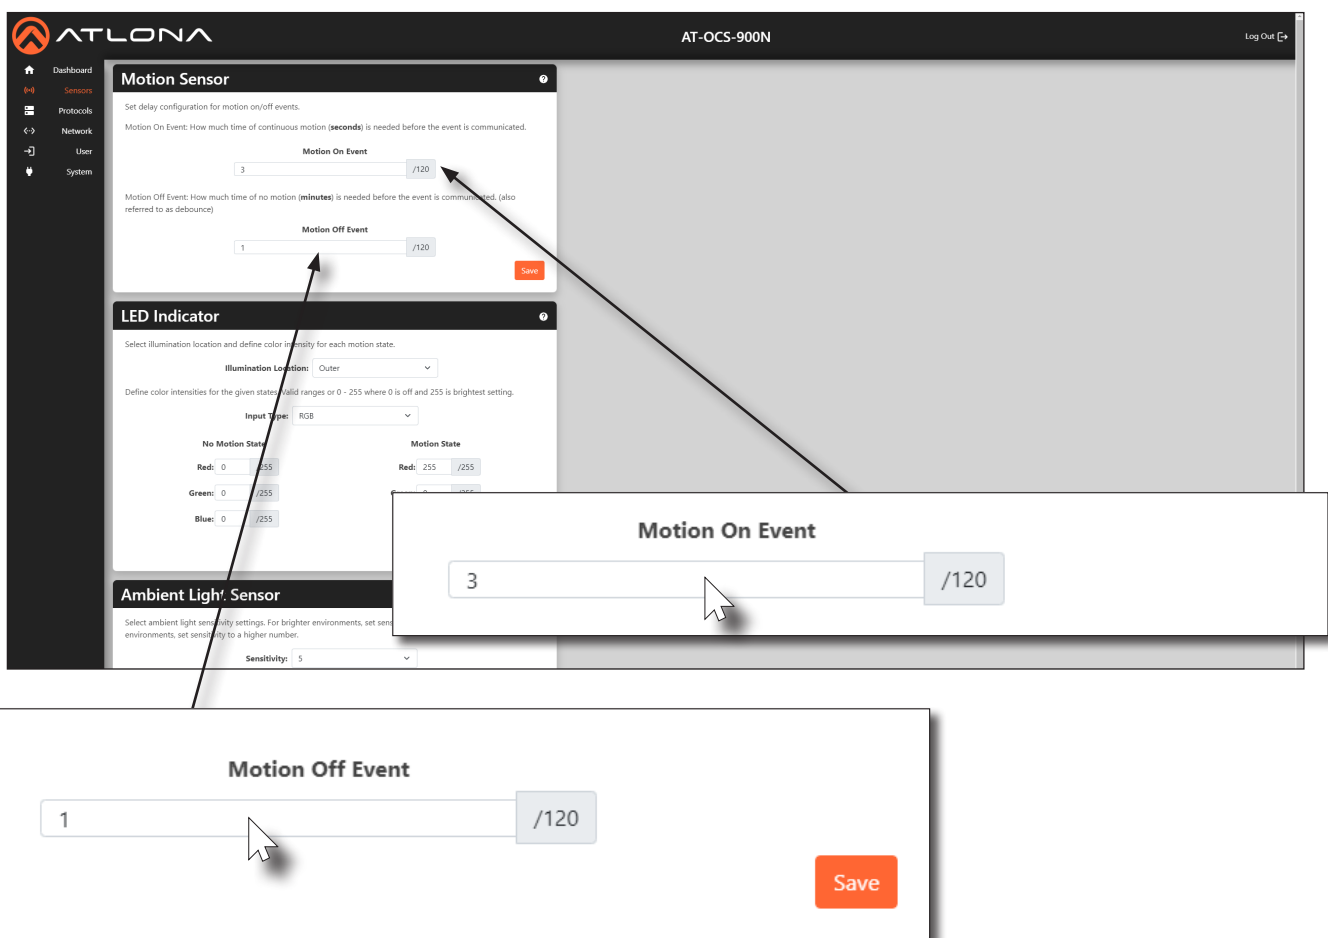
ATLONA

AT-OCS-900N

Log Out

Dashboard
Sensors
Protocols
Network
User
System

Motion Sensor

Set delay configuration for motion on/off events.

Motion On Event: How much time of continuous motion (**seconds**) is needed before the event is communicated.

Motion On Event

3 /120

Motion Off Event: How much time of no motion (**minutes**) is needed before the event is communicated. (also referred to as debounce)

Motion Off Event

1 /120

Save

LED Indicator

Select illumination location and define color intensity for each motion state.

Illumination Location: Outer

Define color intensities for the given states. Valid ranges or 0 - 255 where 0 is off and 255 is brightest setting.

Input Type: RGB

No Motion State

Red: 0 /255
Green: 0 /255
Blue: 0 /255

Motion State

Red: 255 /255
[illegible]

Ambient Light Sensor

Select ambient light sensitivity settings. For brighter environments, set sens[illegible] environments, set sensitivity to a higher number.

Sensitivity: 5

Motion On Event

3 /120

Motion Off Event

1 /120

Save